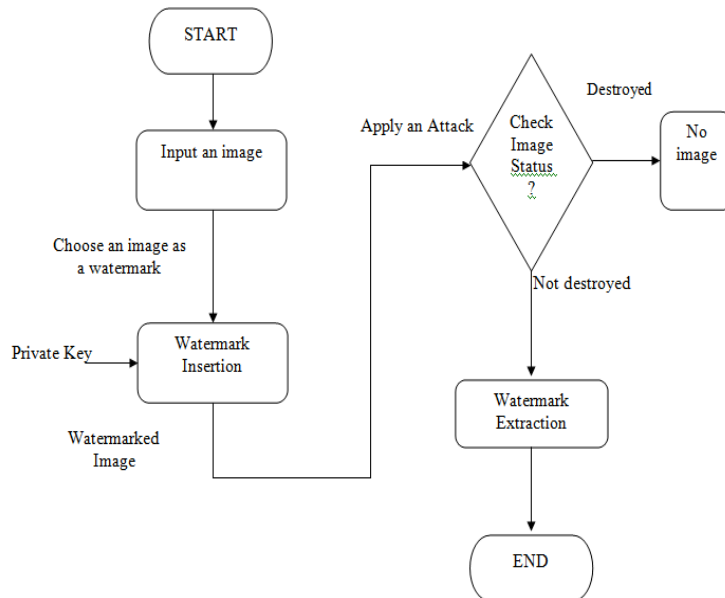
START

Input an image

Choose an image as a watermark

Private Key

Watermark Insertion

Watermarked Image

Apply an Attack

Check Image Status ?

Destroyed

No image

Not destroyed

Watermark Extraction

END